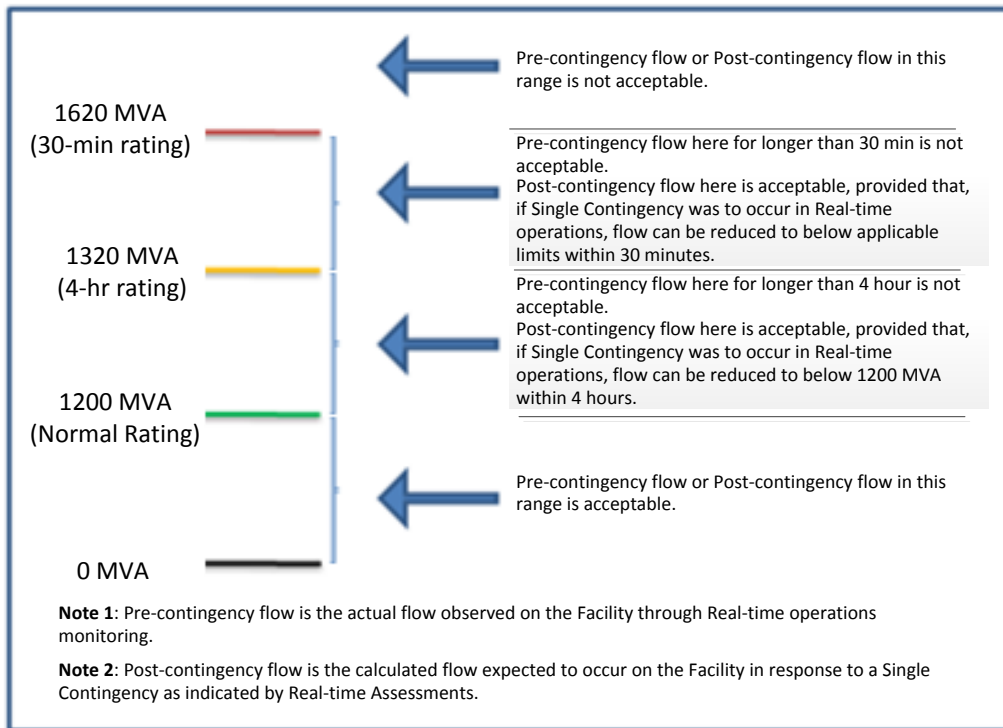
Pre-contingency flow or Post-contingency flow in this range is not acceptable.

1620 MVA
(30-min rating)

Pre-contingency flow here for longer than 30 min is not acceptable.
Post-contingency flow here is acceptable, provided that, if Single Contingency was to occur in Real-time operations, flow can be reduced to below applicable limits within 30 minutes.

1320 MVA
(4-hr rating)

Pre-contingency flow here for longer than 4 hour is not acceptable.
Post-contingency flow here is acceptable, provided that, if Single Contingency was to occur in Real-time operations, flow can be reduced to below 1200 MVA within 4 hours.

1200 MVA
(Normal Rating)

Pre-contingency flow or Post-contingency flow in this range is acceptable.

0 MVA

**Note 1**: Pre-contingency flow is the actual flow observed on the Facility through Real-time operations monitoring.

**Note 2**: Post-contingency flow is the calculated flow expected to occur on the Facility in response to a Single Contingency as indicated by Real-time Assessments.